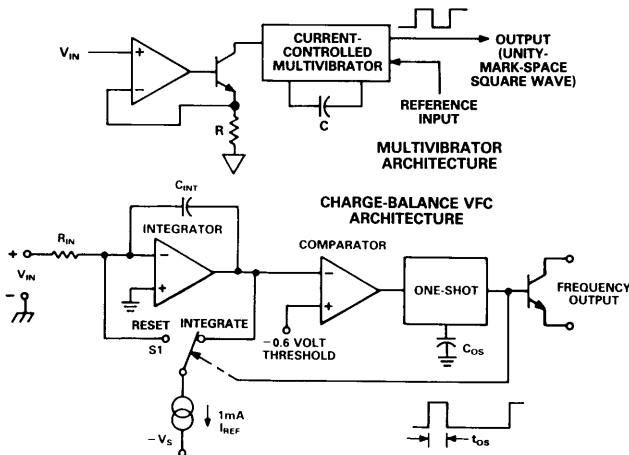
$V_{IN}$

+

−

CURRENT-CONTROLLED MULTIVIBRATOR

OUTPUT (UNITY-MARK-SPACE SQUARE WAVE)

C

REFERENCE INPUT

R

MULTIVIBRATOR ARCHITECTURE

CHARGE-BALANCE VFC ARCHITECTURE

$C_{INT}$

INTEGRATOR

+

$R_{IN}$

$V_{IN}$

−

−

+

COMPARATOR

−

+

ONE-SHOT

FREQUENCY OUTPUT

RESET

INTEGRATE

S1

−0.6 VOLT THRESHOLD

$C_{OS}$

1mA

$I_{REF}$

$-V_S$

$t_{OS}$